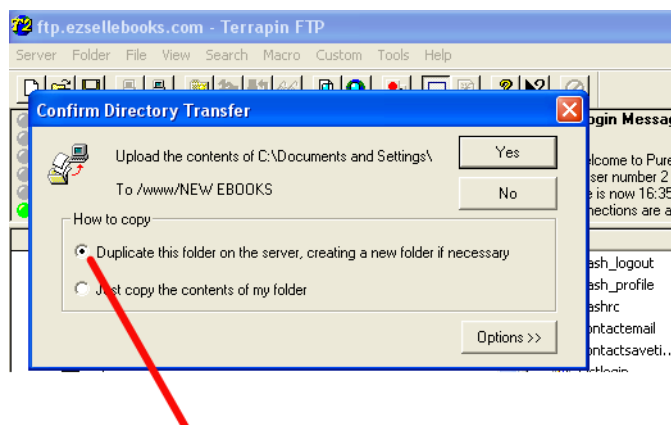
ftp.ezsellebooks.com - Terrapin FTP

Server Folder File View Search Macro Custom Tools Help

Confirm Directory Transfer

Upload the contents of C:\Documents and Settings\

To /www/NEW EBOOKS

Yes

No

How to copy

Duplicate this folder on the server, creating a new folder if necessary

Just copy the contents of my folder

Options >>

ogin Messag

elcome to Pure
ser number 2
e is now 16:35
nections are a

ash_logout
ash_profile
ashrc
ontactemail
ontactsaveti...